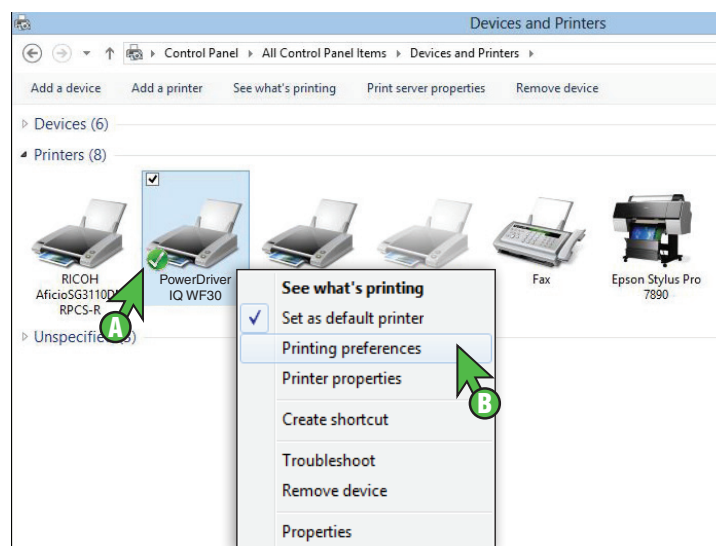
Devices and Printers

Control Panel ▸ All Control Panel Items ▸ Devices and Printers ▸

Add a device Add a printer See what's printing Print server properties Remove device

Devices (6)

Printers (8)

RICOH AficioSG3110D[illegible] RPCS-R

PowerDriver IQ WF30

Fax

Epson Stylus Pro 7890

Unspecifie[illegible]

A

See what's printing
Set as default printer
Printing preferences
Printer properties
Create shortcut
Troubleshoot
Remove device
Properties

B